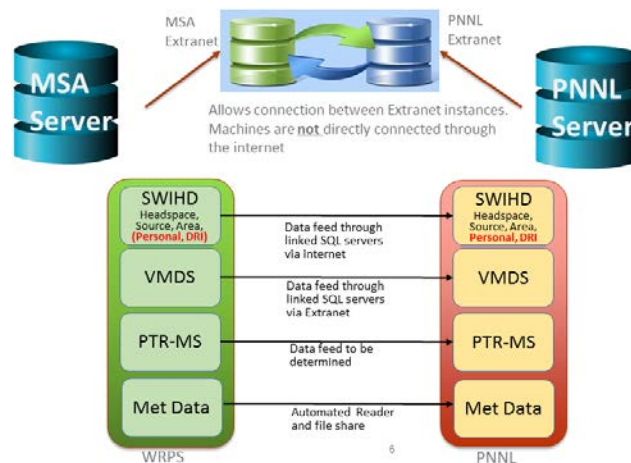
MSA Extranet

PNNL Extranet

MSA Server

PNNL Server

Allows connection between Extranet instances. Machines are not directly connected through the internet

SWIHD
Headspace, Source, Area, (Personal, DRI)

Data feed through linked SQL servers via Internet

SWIHD
Headspace, Source, Area, Personal, DRI

VMDS

Data feed through linked SQL servers via Extranet

VMDS

PTR-MS

Data feed to be determined

PTR-MS

Met Data

Automated Reader and file share

Met Data

WRPS

6

PNNL